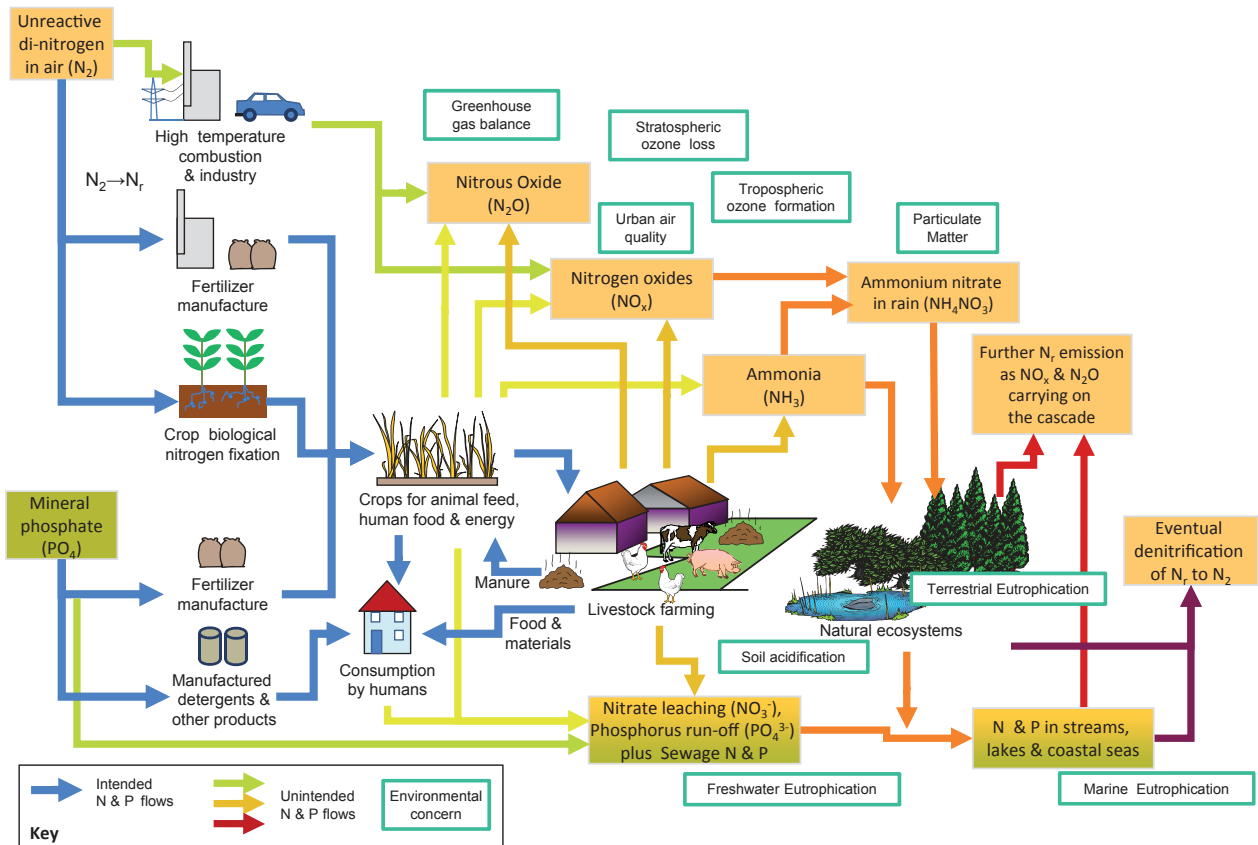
Unreactive di-nitrogen in air ($N_2$)

High temperature combustion & industry

$N_2 \rightarrow N_r$

Fertilizer manufacture

Crop biological nitrogen fixation

Mineral phosphate ($PO_4$)

Fertilizer manufacture

Manufactured detergents & other products

Greenhouse gas balance

Stratospheric ozone loss

Nitrous Oxide ($N_2O$)

Tropospheric ozone formation

Urban air quality

Nitrogen oxides ($NO_x$)

Particulate Matter

Ammonium nitrate in rain ($NH_4NO_3$)

Ammonia ($NH_3$)

Further $N_r$ emission as $NO_x$ & $N_2O$ carrying on the cascade

Crops for animal feed, human food & energy

Manure

Livestock farming

Consumption by humans

Food & materials

Natural ecosystems

Terrestrial Eutrophication

Eventual denitrification of $N_r$ to $N_2$

Soil acidification

Nitrate leaching ($NO_3^-$), Phosphorus run-off ($PO_4^{3-}$) plus Sewage N & P

N & P in streams, lakes & coastal seas

Freshwater Eutrophication

Marine Eutrophication

Intended N & P flows

Unintended N & P flows

Environmental concern

Key